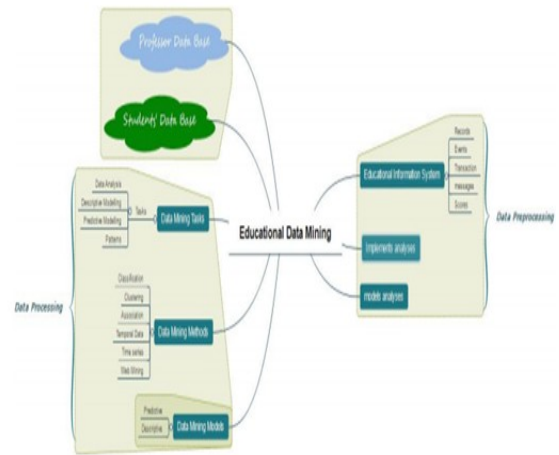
Professor Data Base

Students' Data Base

Educational Data Mining

Data Analysis
Descriptive Modeling
Predictive Modeling
Patterns
Tasks
Data Mining Tasks

Classification
Clustering
Association
Temporal Data
Time series
Web Mining
Data Mining Method

Predictive
Descriptive
Data Mining Models

Data Processing

Educational Information System
Records
Events
Transaction
messages
Scores

Implements analyses

models analyses

Data Preprocessing